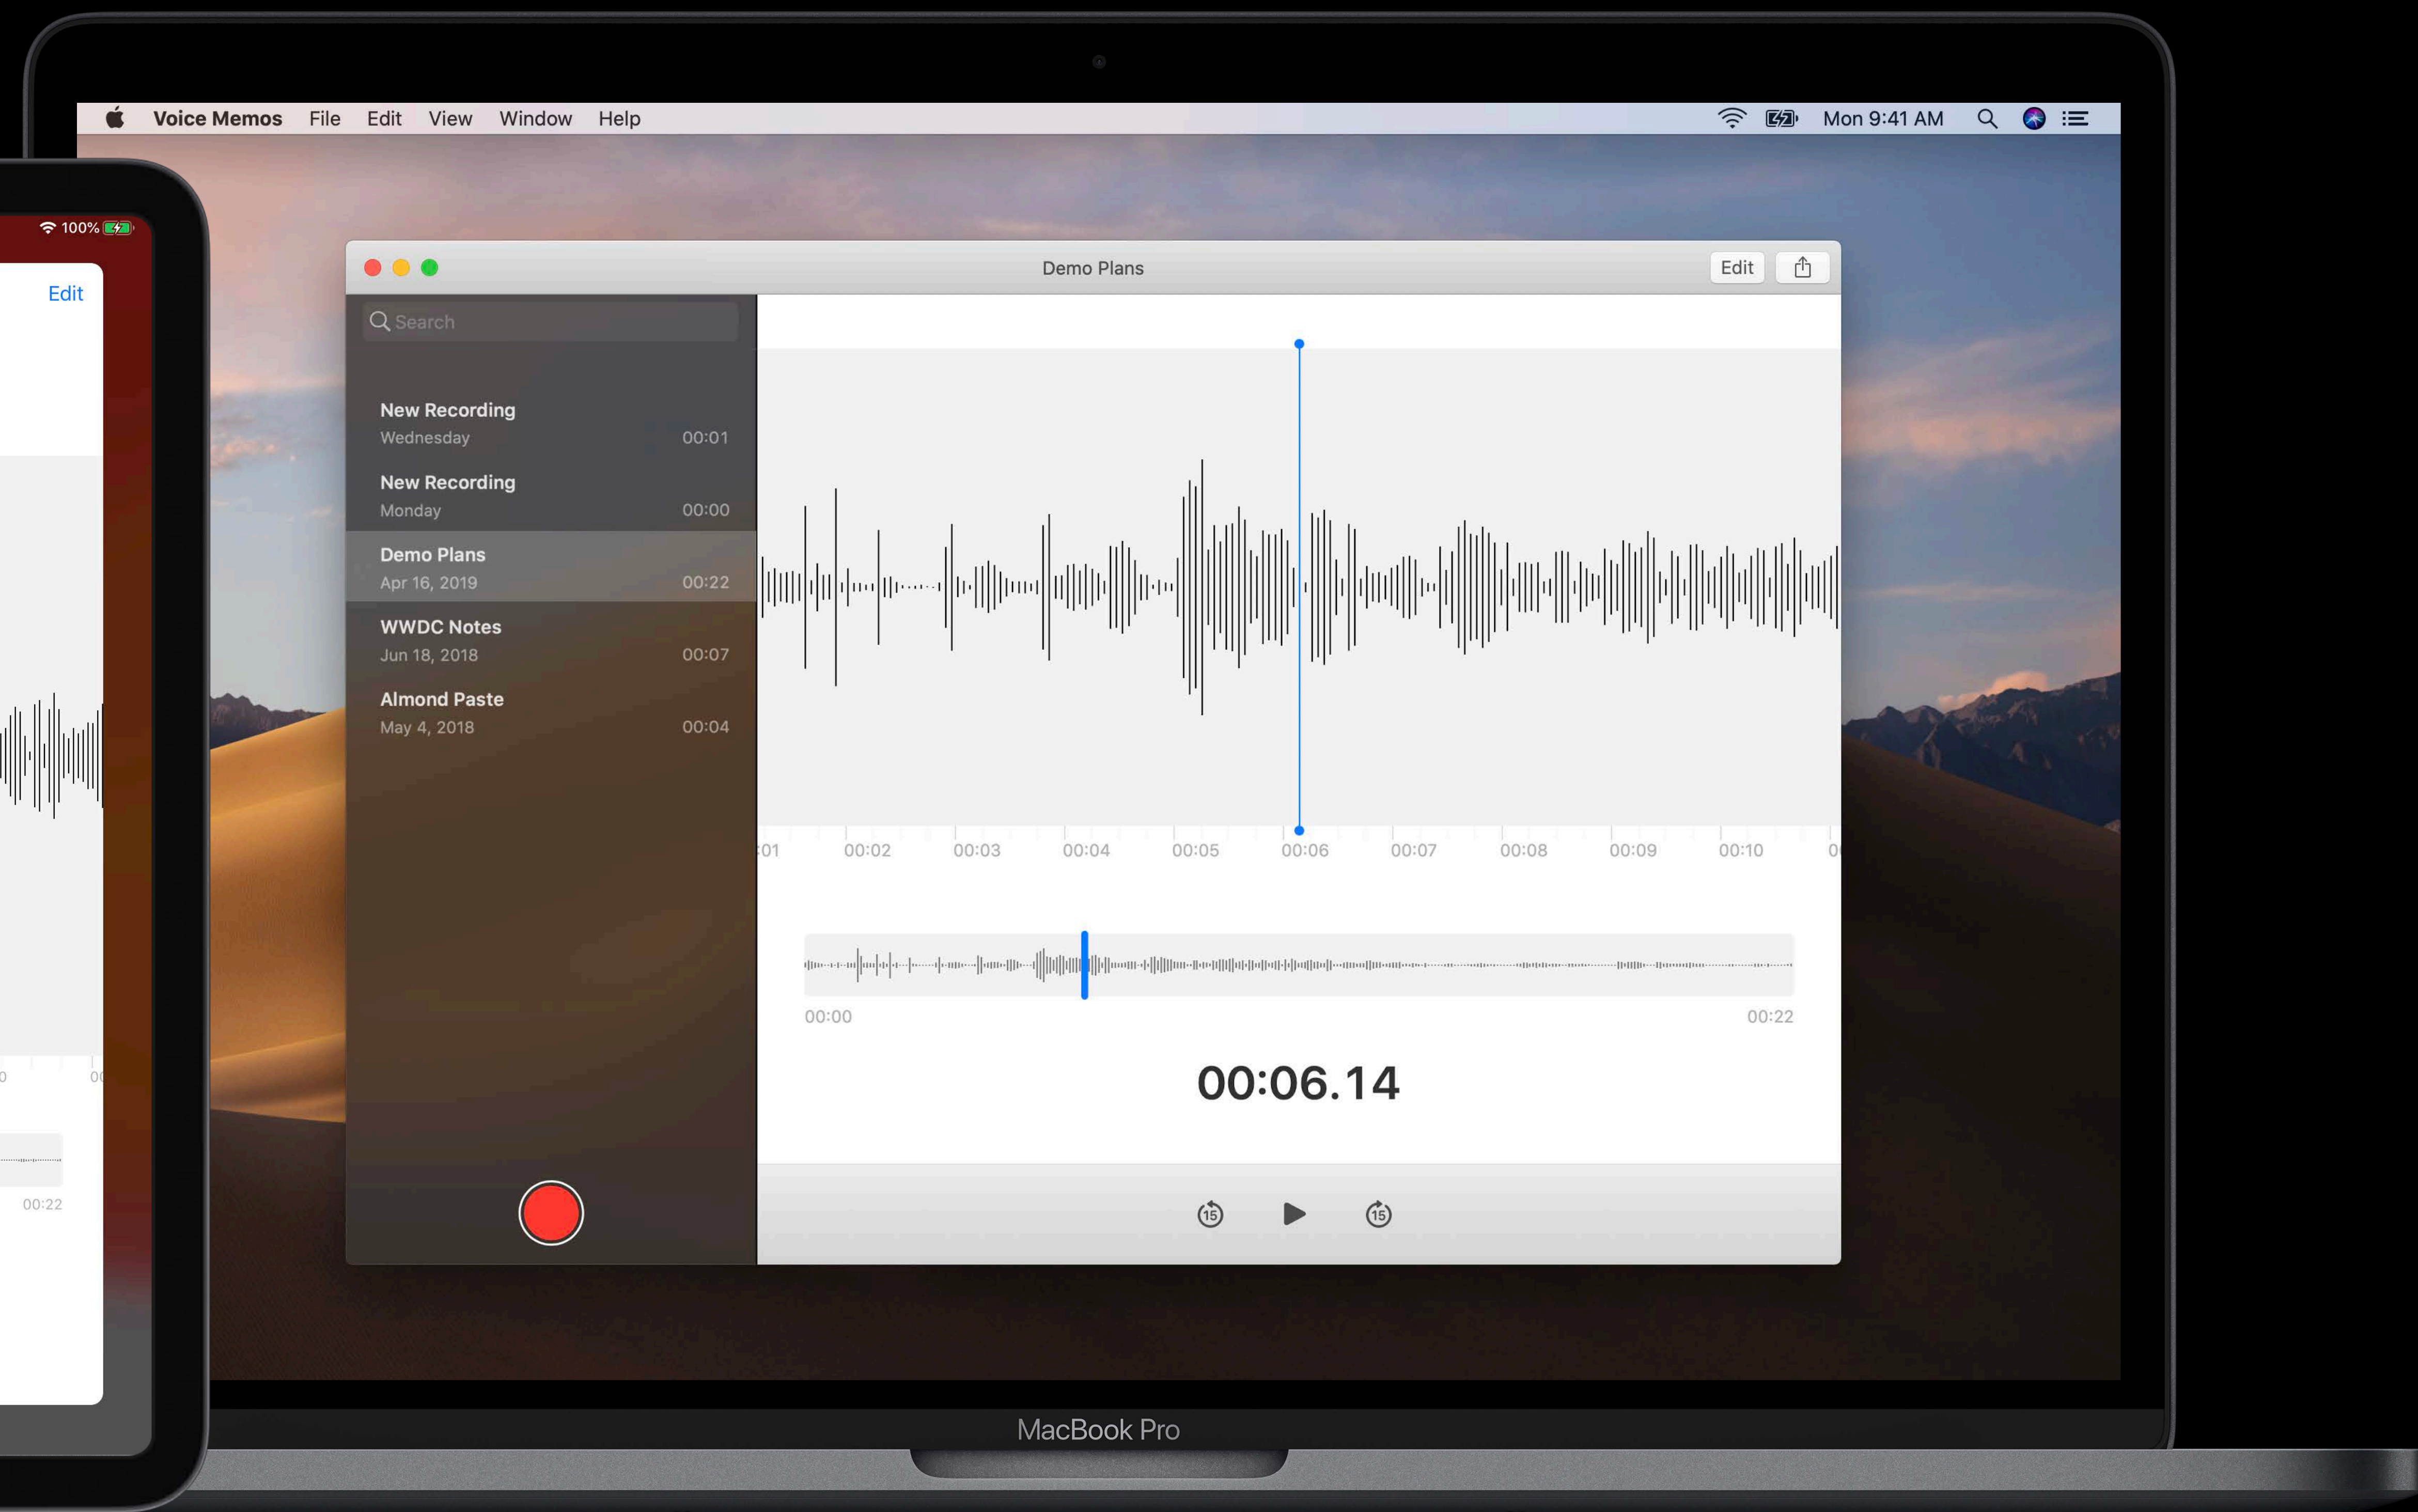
100%

Edit

0 00

00:22

Voice Memos File Edit View Window Help

Mon 9:41 AM

Demo Plans

Edit

Search

New Recording
Wednesday 00:01

New Recording
Monday 00:00

Demo Plans
Apr 16, 2019 00:22

WWDC Notes
Jun 18, 2018 00:07

Almond Paste
May 4, 2018 00:04

:01 00:02 00:03 00:04 00:05 00:06 00:07 00:08 00:09 00:10 0

00:00 00:22

00:06.14

15 15

MacBook Pro